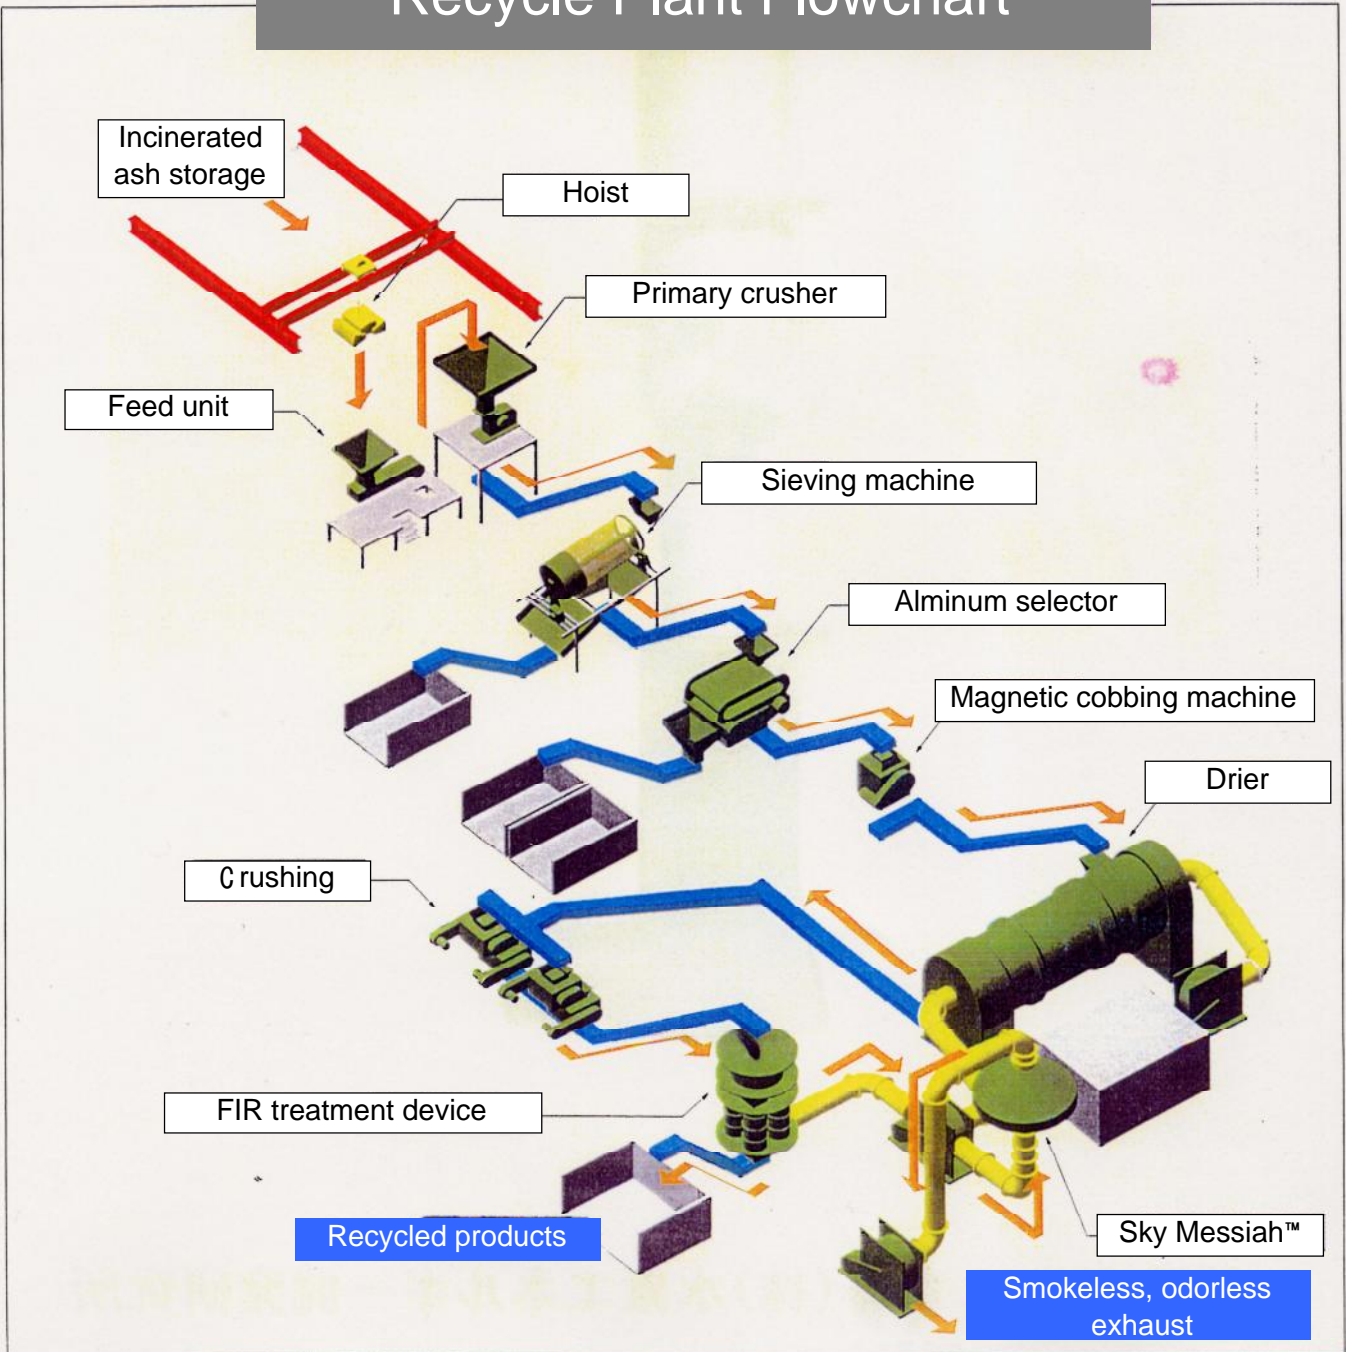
Recycle Plant Flowchart

Incinerated ash storage

Hoist

Primary crusher

Feed unit

Sieving machine

Alminum selector

Magnetic cobbing machine

Drier

Crushing

FIR treatment device

Recycled products

Sky Messiah™

Smokeless, odorless exhaust